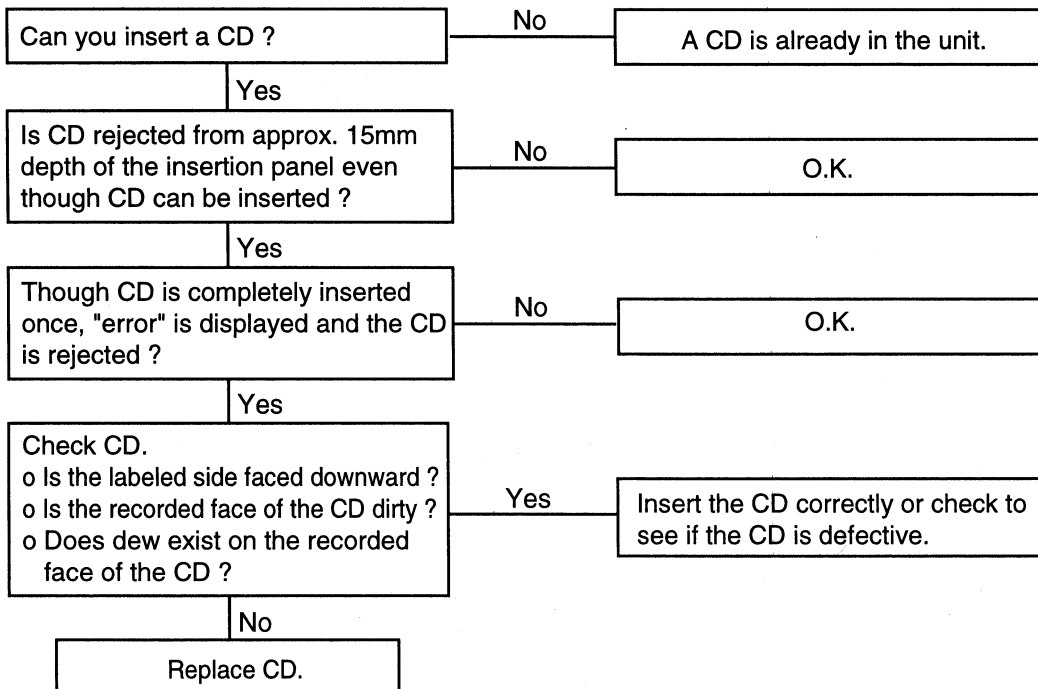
Can you insert a CD ?

No

A CD is already in the unit.

Yes

Is CD rejected from approx. 15mm depth of the insertion panel even though CD can be inserted ?

No

O.K.

Yes

Though CD is completely inserted once, "error" is displayed and the CD is rejected ?

No

O.K.

Yes

Check CD.
o Is the labeled side faced downward ?
o Is the recorded face of the CD dirty ?
o Does dew exist on the recorded face of the CD ?

Yes

Insert the CD correctly or check to see if the CD is defective.

No

Replace CD.